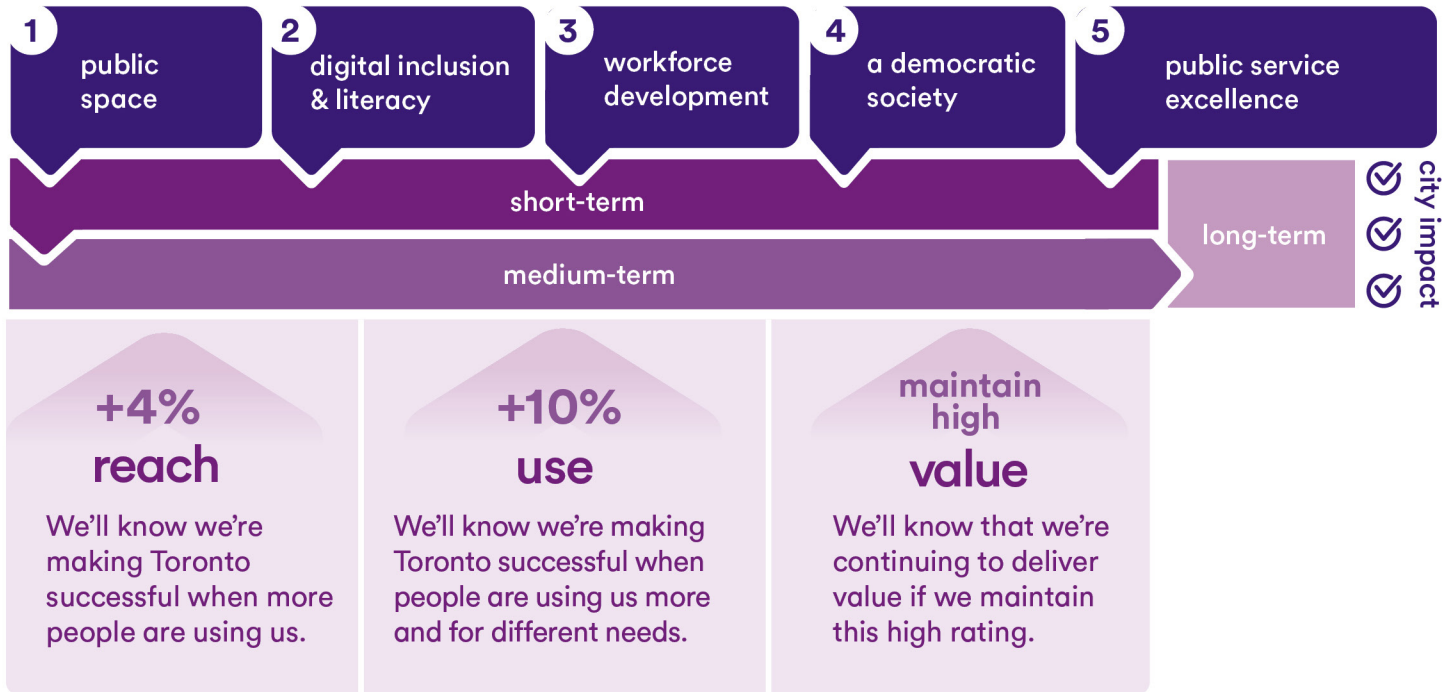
1 public space

2 digital inclusion & literacy

3 workforce development

4 a democratic society

5 public service excellence

short-term

medium-term

long-term

city impact

+4%
reach
We'll know we're making Toronto successful when more people are using us.

+10%
use
We'll know we're making Toronto successful when people are using us more and for different needs.

maintain high
value
We'll know that we're continuing to deliver value if we maintain this high rating.